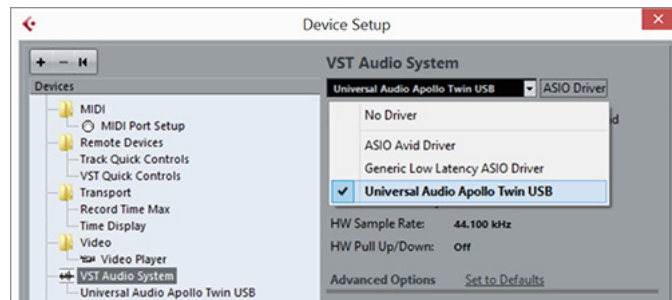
Device Setup

+ − ⏮

Devices

MIDI

MIDI Port Setup

Remote Devices

Track Quick Controls

VST Quick Controls

Transport

Record Time Max

Time Display

Video

Video Player

VST Audio System

Universal Audio Apollo Twin USB

VST Audio System

Universal Audio Apollo Twin USB

ASIO Driver

No Driver

ASIO Avid Driver

Generic Low Latency ASIO Driver

Universal Audio Apollo Twin USB

HW Sample Rate: 44.100 kHz

HW Pull Up/Down: Off

Advanced Options

Set to Defaults